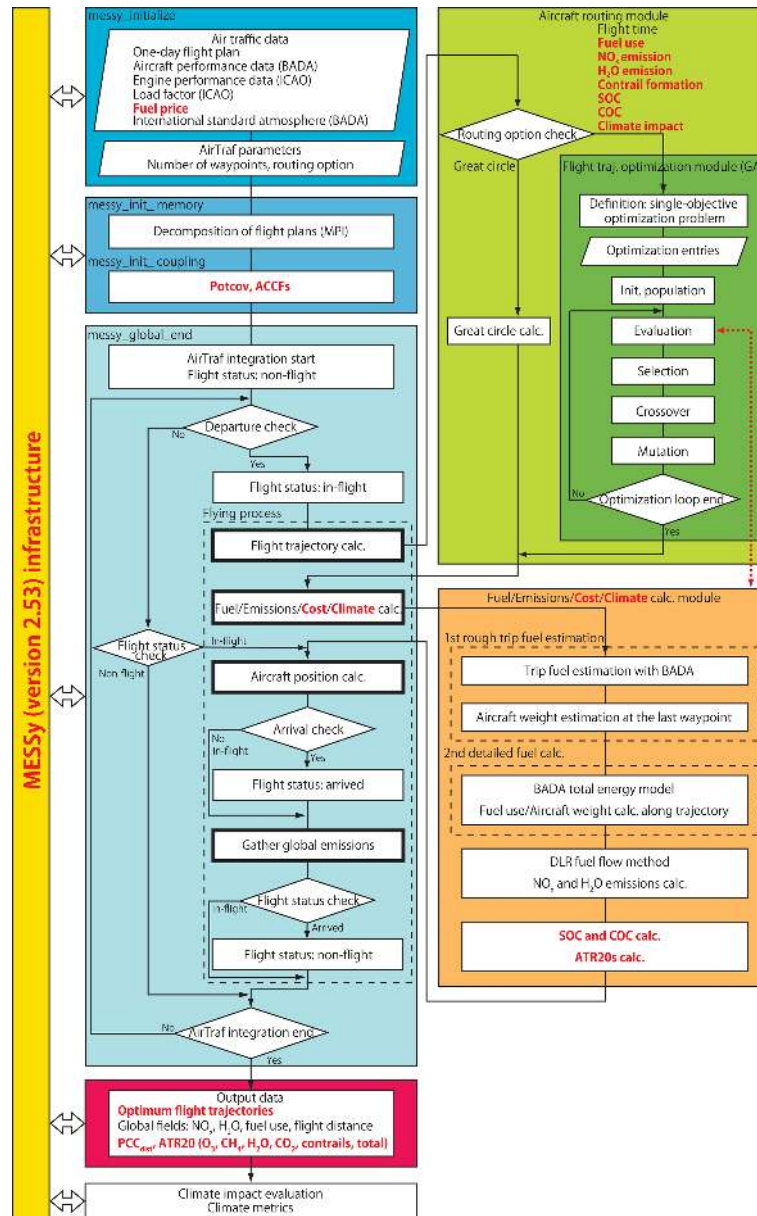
MESSy (version 2.53) infrastructure

messy_initialize

Air traffic data
One-day flight plan
Aircraft performance data (BADA)
Engine performance data (ICAO)
Load factor (ICAO)
Fuel price
International standard atmosphere (BADA)

AirTraf parameters
Number of waypoints, routing option

messy_init_memory

Decomposition of flight plans (MPI)

messy_init_coupling

Potcov, ACCFs

messy_global_end

AirTraf integration start
Flight status: non-flight

Departure check

No

Yes

Flight status: in-flight

Flying process

Flight trajectory calc.

Fuel/Emissions/Cost/Climate calc.

Flight status check

In-flight

Non flight

Aircraft position calc.

Arrival check

No

In-flight

Yes

Flight status: arrived

Gather global emissions

Flight status check

In-flight

Arrived

Flight status: non-flight

No

AirTraf integration end

Yes

Output data
Optimum flight trajectories
Global fields: $NO_x$, $H_2O$, fuel use, flight distance
$PCC_{dist}$, ATR20 ($O_3$, $CH_4$, $H_2O$, $CO_2$, contrails, total)

Climate impact evaluation
Climate metrics

Aircraft routing module
Flight time
Fuel use
$NO_x$ emission
$H_2O$ emission
Contrail formation
SOC
COC
Climate impact

Routing option check

Great circle

Great circle calc.

Flight traj. optimization module (GA

Definition: single-objective optimization problem

Optimization entries

Init. population

Evaluation

Selection

Crossover

Mutation

No

Optimization loop end

Yes

Fuel/Emissions/Cost/Climate calc. module

1st rough trip fuel estimation

Trip fuel estimation with BADA

Aircraft weight estimation at the last waypoint

2nd detailed fuel calc.

BADA total energy model
Fuel use/Aircraft weight calc. along trajectory

DLR fuel flow method
$NO_x$ and $H_2O$ emissions calc.

SOC and COC calc.
ATR20s calc.